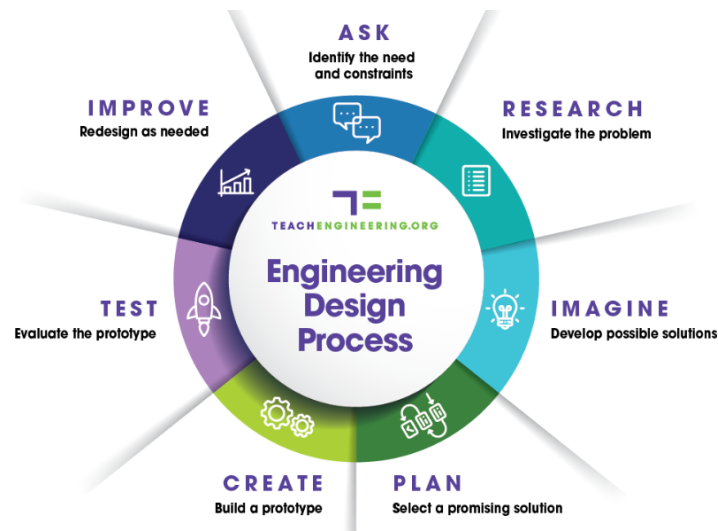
ASK
Identify the need and constraints

RESEARCH
Investigate the problem

IMAGINE
Develop possible solutions

PLAN
Select a promising solution

CREATE
Build a prototype

TEST
Evaluate the prototype

IMPROVE
Redesign as needed

TEACHENGINEERING.ORG

Engineering Design Process